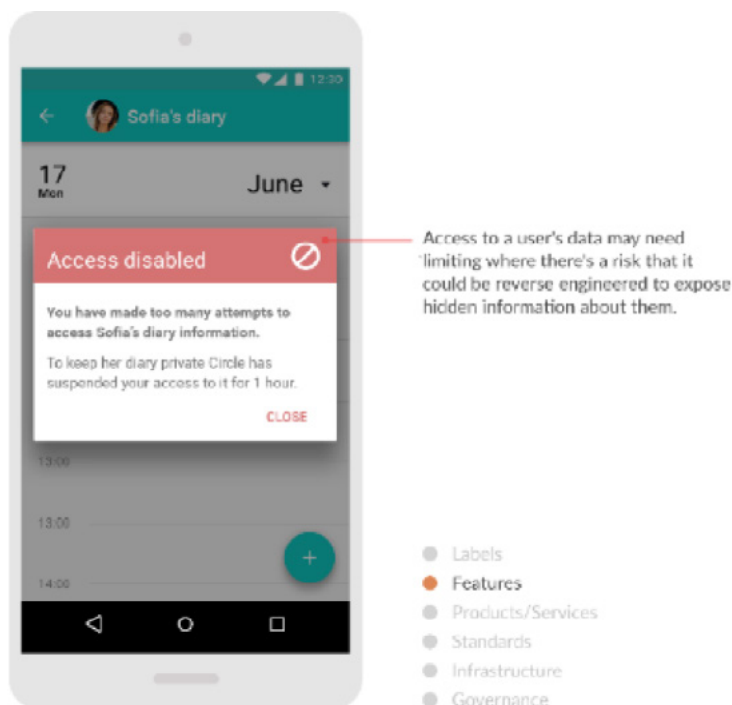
12:30

Sofia's diary

17
Mon

June

Access disabled

You have made too many attempts to access Sofia's diary information.

To keep her diary private Circle has suspended your access to it for 1 hour.

CLOSE

13:00

13:00

14:00

+

Access to a user's data may need limiting where there's a risk that it could be reverse engineered to expose hidden information about them.

Labels
Features
Products/Services
Standards
Infrastructure
Governance